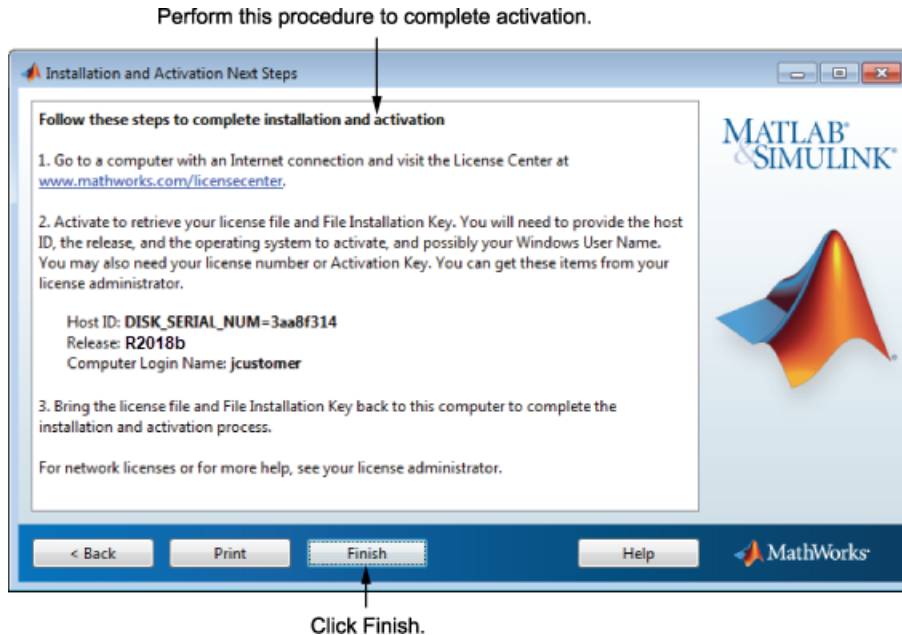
Perform this procedure to complete activation.

Installation and Activation Next Steps

Follow these steps to complete installation and activation

1. Go to a computer with an Internet connection and visit the License Center at www.mathworks.com/licensecenter.

2. Activate to retrieve your license file and File Installation Key. You will need to provide the host ID, the release, and the operating system to activate, and possibly your Windows User Name. You may also need your license number or Activation Key. You can get these items from your license administrator.

Host ID: DISK_SERIAL_NUM=3aa8f314
Release: R2018b
Computer Login Name: jcustomer

3. Bring the license file and File Installation Key back to this computer to complete the installation and activation process.

For network licenses or for more help, see your license administrator.

MATLAB® & SIMULINK®

< Back Print Finish Help

MathWorks®

Click Finish.